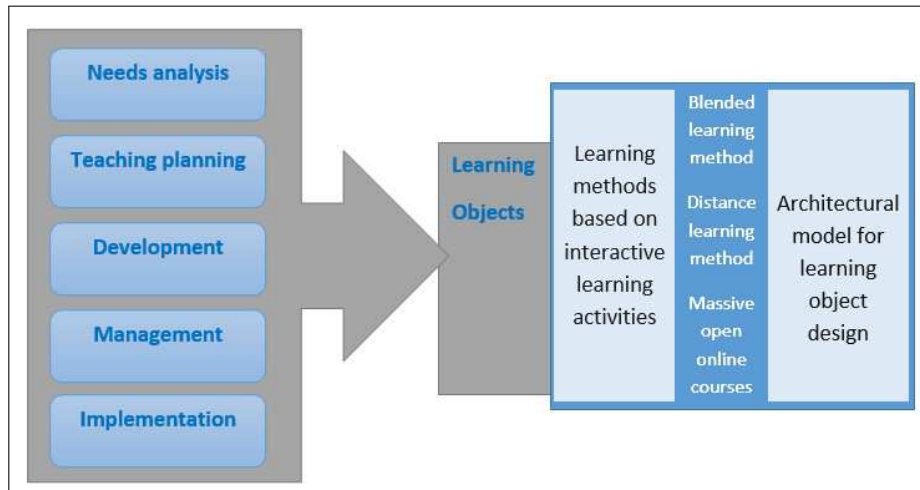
Needs analysis

Teaching planning

Development

Management

Implementation

Learning Objects

Learning methods based on interactive learning activities

Blended learning method

Distance learning method

Massive open online courses

Architectural model for learning object design